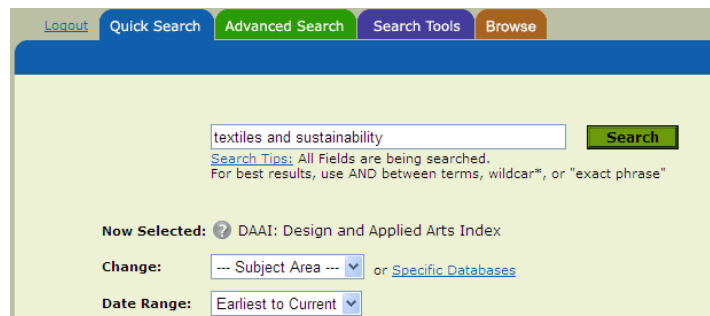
Logout Quick Search Advanced Search Search Tools Browse

textiles and sustainability

Search

Search Tips: All Fields are being searched.
For best results, use AND between terms, wildcar*, or "exact phrase"

Now Selected: ? DAAI: Design and Applied Arts Index

Change: --- Subject Area --- or Specific Databases

Date Range: Earliest to Current